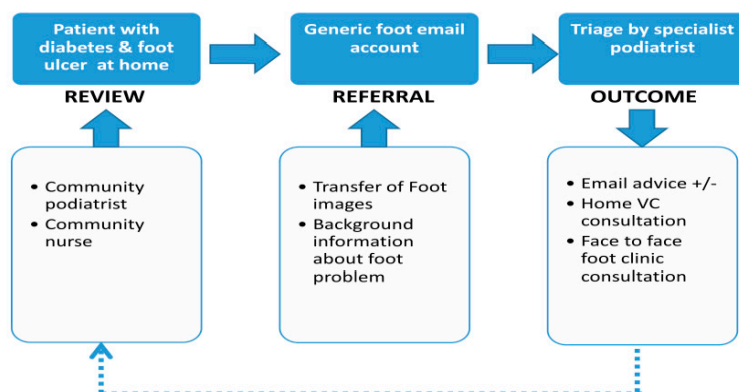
Patient with diabetes & foot ulcer at home

Generic foot email account

Triage by specialist podiatrist

REVIEW

REFERRAL

OUTCOME

- Community podiatrist
- Community nurse

- Transfer of Foot images
- Background information about foot problem

- Email advice +/-
- Home VC consultation
- Face to face foot clinic consultation